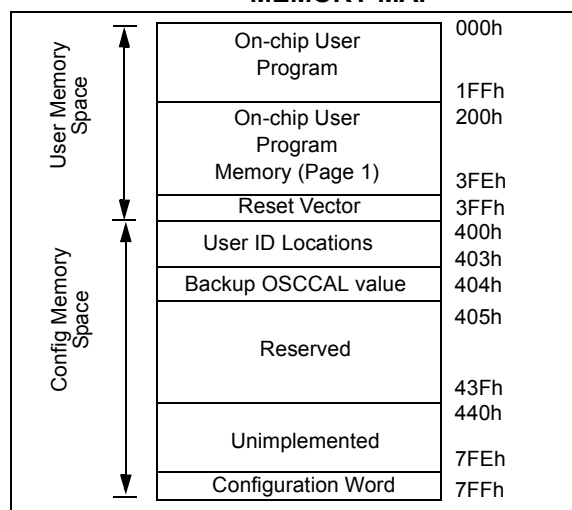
MEMORY MAP

User Memory Space

Config Memory Space

| On-chip User Program | 000h 1FFh |
|---|---|
| On-chip User Program Memory (Page 1) | 200h 3FEh |
| Reset Vector | 3FFh |
| User ID Locations | 400h 403h |
| Backup OSCCAL value | 404h |
| Reserved | 405h 43Fh |
| Unimplemented | 440h 7FEh |
| Configuration Word | 7FFh |